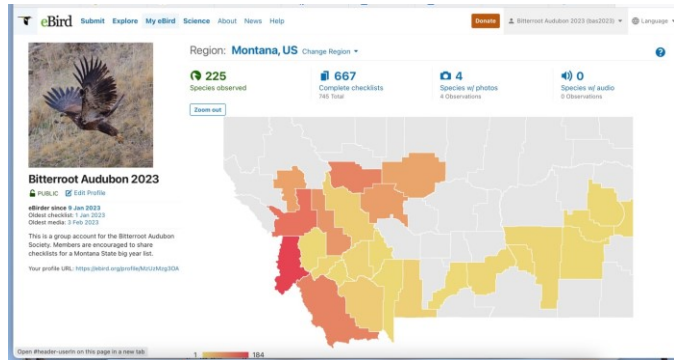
eBird Submit Explore My eBird Science About News Help

Donate Bitterroot Audubon 2023 (bas2023) Language

Region: Montana, US Change Region

225
Species observed

667
Complete checklists
745 Total

4
Species w/ photos
4 Observations

0
Species w/ audio
0 Observations

Zoom out

Bitterroot Audubon 2023

PUBLIC Edit Profile

eBirder since 9 Jan 2023
Oldest checklist: 1 Jan 2023
Oldest media: 3 Feb 2023

This is a group account for the Bitterroot Audubon Society. Members are encouraged to share checklists for a Montana State big year list.

Your profile URL: https://ebird.org/profile/MzUzMzg3OA

1 184

Open #header-userin on this page in a new tab